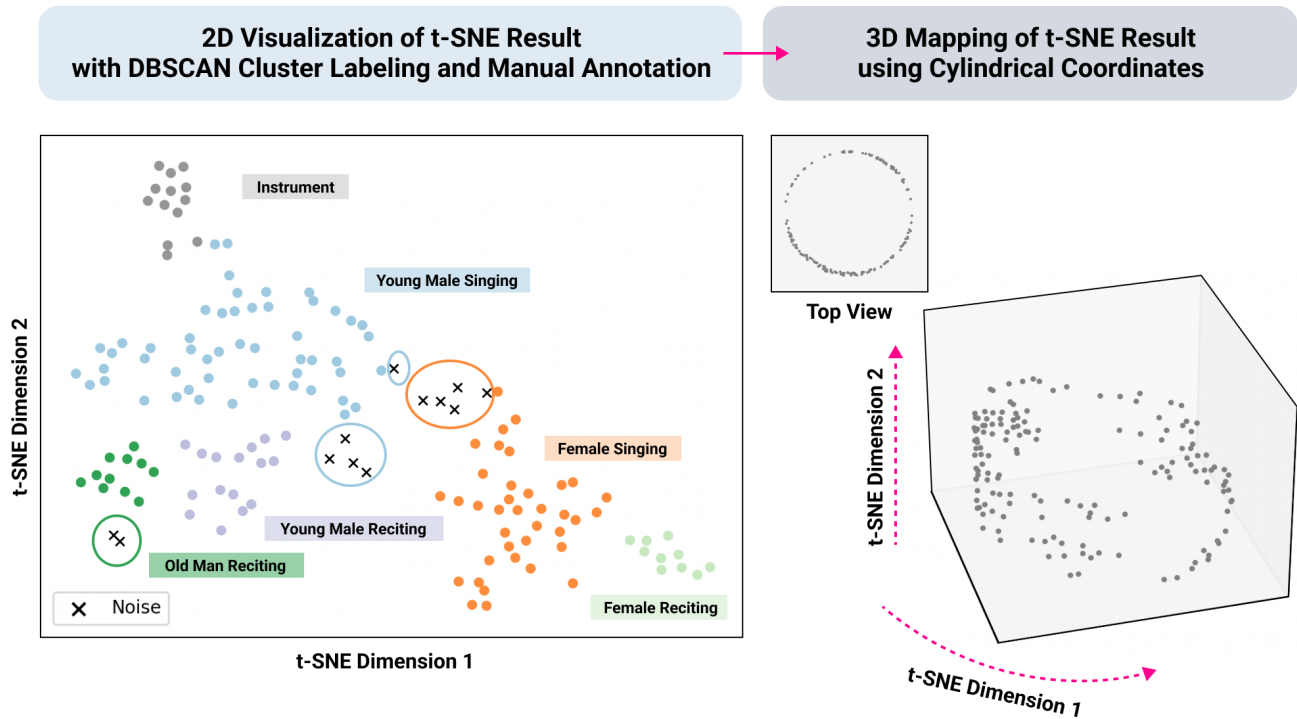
2D Visualization of t-SNE Result with DBSCAN Cluster Labeling and Manual Annotation

3D Mapping of t-SNE Result using Cylindrical Coordinates

Instrument

Young Male Singing

Female Singing

Young Male Reciting

Old Man Reciting

Female Reciting

Noise

t-SNE Dimension 2

t-SNE Dimension 1

Top View

t-SNE Dimension 2

t-SNE Dimension 1